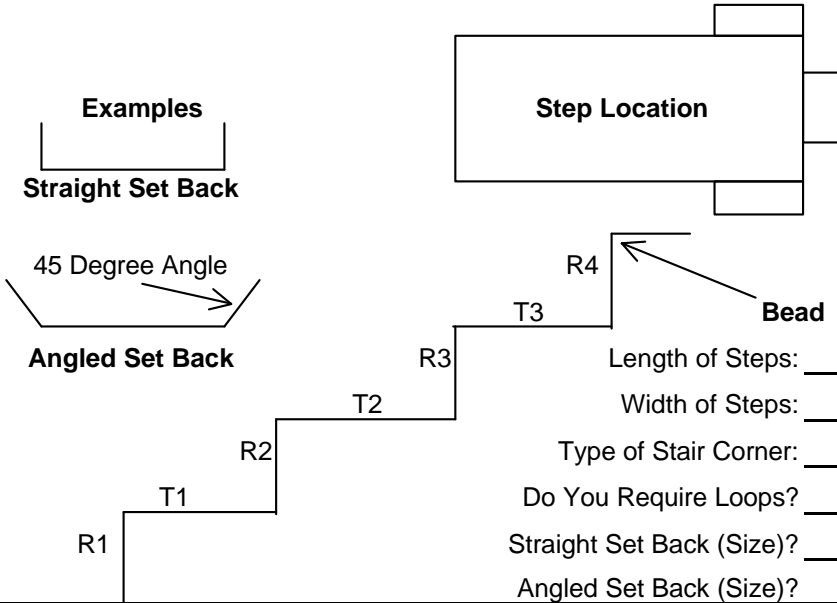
Examples

Straight Set Back

45 Degree Angle

Angled Set Back

Step Location

R4

Bead

T3

R3

T2

R2

T1

R1

Length of Steps:

Width of Steps:

Type of Stair Corner:

Do You Require Loops?

Straight Set Back (Size)?

Angled Set Back (Size)?